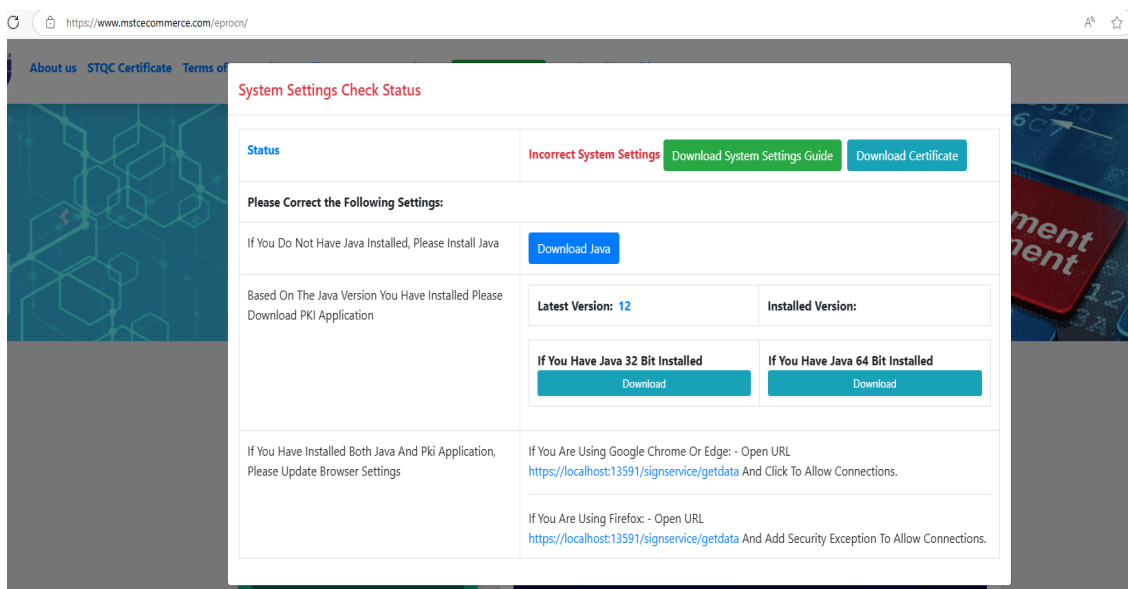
https://www.mstcecommerce.com/eprocn/

About us STQC Certificate Terms of

System Settings Check Status

| Status | Incorrect System Settings Download System Settings Guide Download Certificate |
|---|---|
| Please Correct the Following Settings: | |
| If You Do Not Have Java Installed, Please Install Java | Download Java |
| Based On The Java Version You Have Installed Please Download PKI Application | Latest Version: 12 Installed Version: If You Have Java 32 Bit Installed Download If You Have Java 64 Bit Installed Download |
| If You Have Installed Both Java And Pki Application, Please Update Browser Settings | If You Are Using Google Chrome Or Edge: - Open URL https://localhost:13591/signservice/getdata And Click To Allow Connections. If You Are Using Firefox: - Open URL https://localhost:13591/signservice/getdata And Add Security Exception To Allow Connections. |

ment
ent